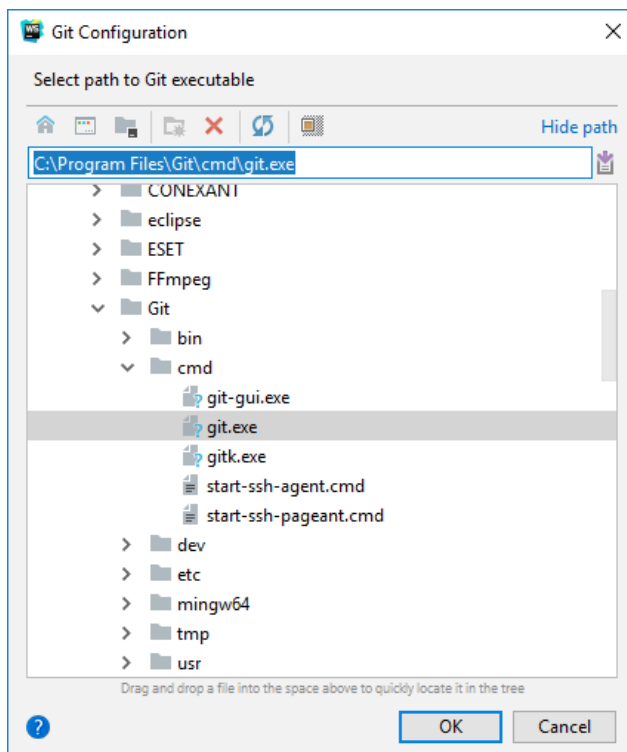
Git Configuration

Select path to Git executable

Hide path

C:\Program Files\Git\cmd\git.exe

CONEXANT
eclipse
ESET
FFmpeg
Git
bin
cmd
git-gui.exe
git.exe
gitk.exe
start-ssh-agent.cmd
start-ssh-pageant.cmd
dev
etc
mingw64
tmp
usr

Drag and drop a file into the space above to quickly locate it in the tree

?
OK
Cancel